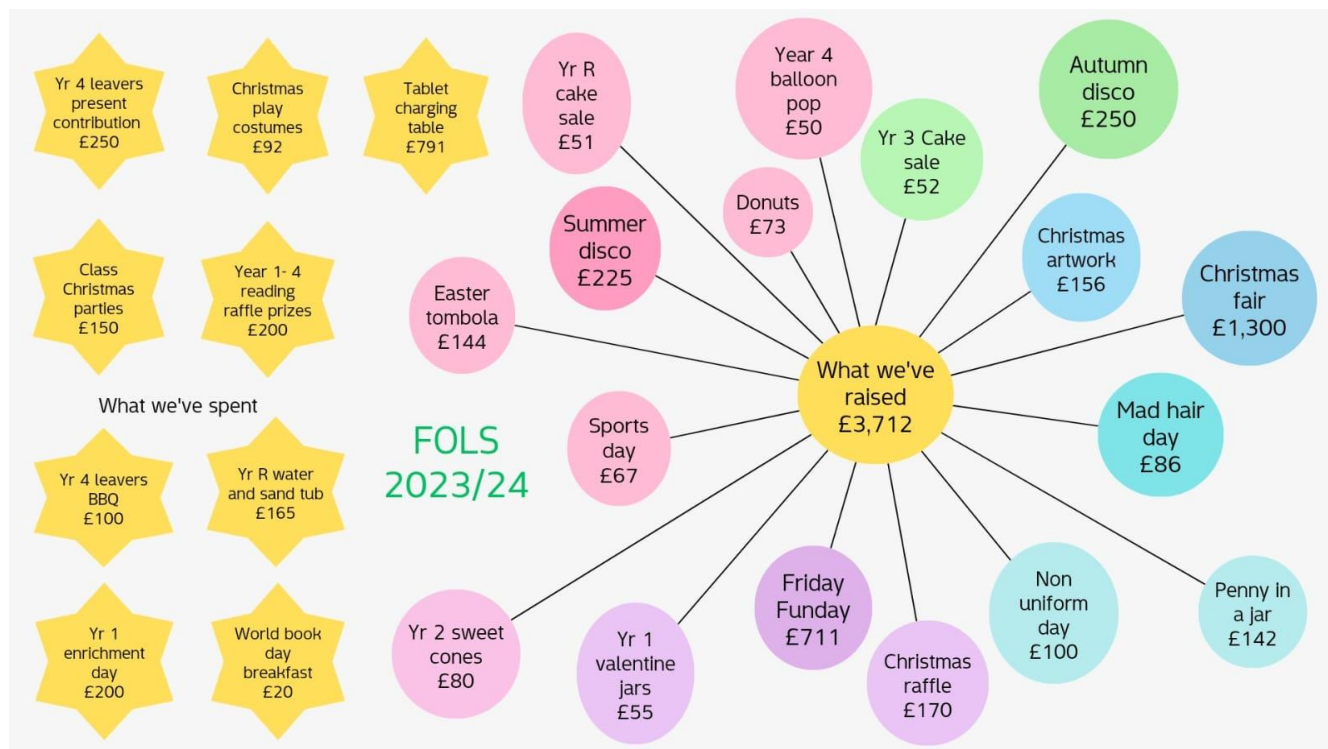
Yr 4 leavers present contribution £250

Christmas play costumes £92

Tablet charging table £791

Class Christmas parties £150

Year 1- 4 reading raffle prizes £200

What we've spent

Yr 4 leavers BBQ £100

Yr R water and sand tub £165

Yr 1 enrichment day £200

World book day breakfast £20

FOLS 2023/24

Yr R cake sale £51

Year 4 balloon pop £50

Autumn disco £250

Yr 3 Cake sale £52

Donuts £73

Summer disco £225

Christmas artwork £156

Christmas fair £1,300

Easter tombola £144

What we've raised £3,712

Mad hair day £86

Sports day £67

Yr 2 sweet cones £80

Yr 1 valentine jars £55

Friday Funday £711

Christmas raffle £170

Non uniform day £100

Penny in a jar £142